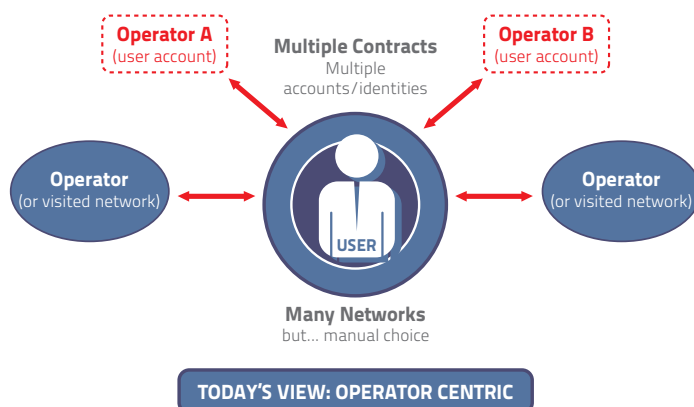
Operator A
(user account)

Multiple Contracts
Multiple accounts/identities

Operator B
(user account)

Operator
(or visited network)

USER

Operator
(or visited network)

Many Networks
but... manual choice

TODAY'S VIEW: OPERATOR CENTRIC